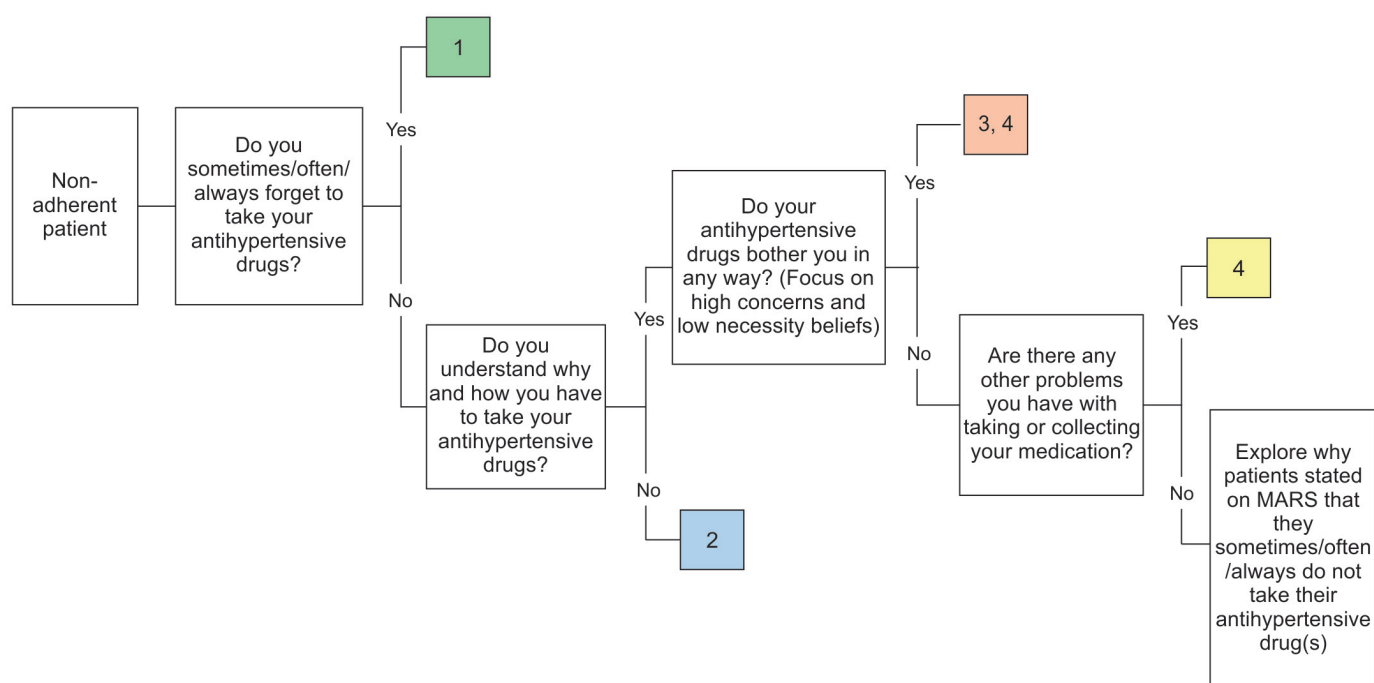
Non-adherent patient

Do you sometimes/often/always forget to take your antihypertensive drugs?

Yes

1

No

Do you understand why and how you have to take your antihypertensive drugs?

Yes

Do your antihypertensive drugs bother you in any way? (Focus on high concerns and low necessity beliefs)

Yes

3, 4

No

Are there any other problems you have with taking or collecting your medication?

Yes

4

No

Explore why patients stated on MARS that they sometimes/often /always do not take their antihypertensive drug(s)

No

2